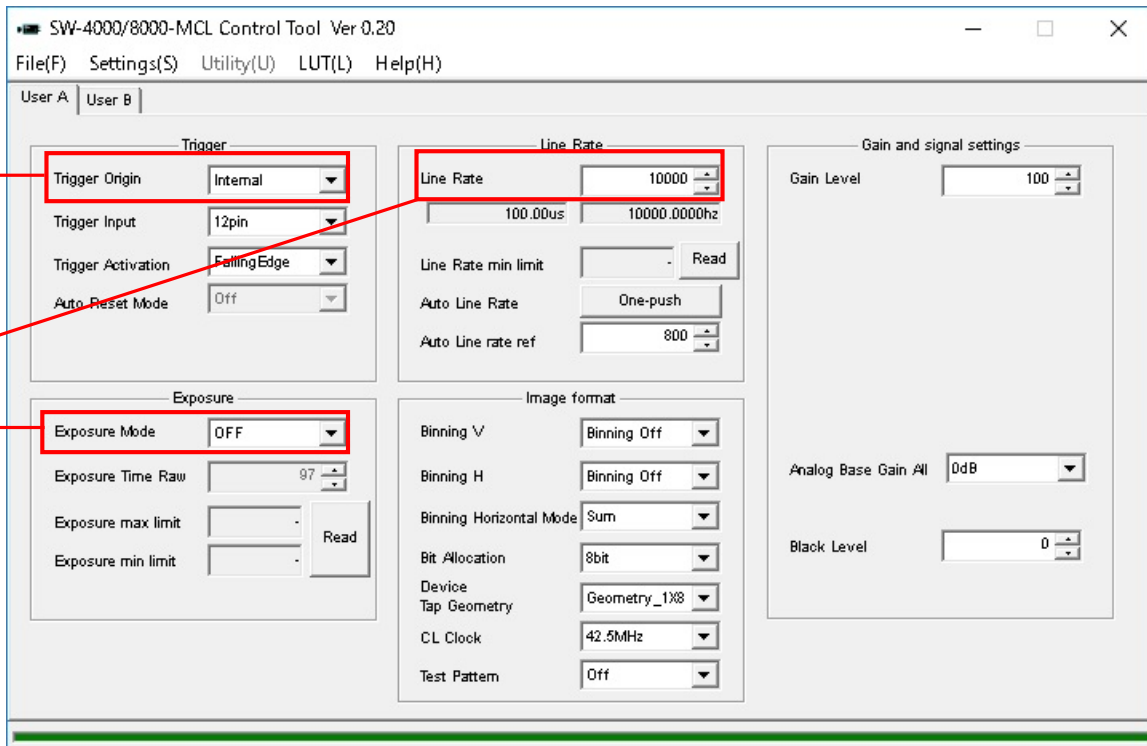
SW-4000/8000-MCL Control Tool Ver 0.20

File(F) Settings(S) Utility(U) LUT(L) Help(H)

User A User B

Trigger

Trigger Origin Internal

Trigger Input 12pin

Trigger Activation FallingEdge

Auto Reset Mode Off

Line Rate

Line Rate 10000

100.00us 10000.0000hz

Line Rate min limit - Read

Auto Line Rate One-push

Auto Line rate ref 800

Gain and signal settings

Gain Level 100

Exposure

Exposure Mode OFF

Exposure Time Raw 97

Exposure max limit -

Exposure min limit -

Read

Image format

Binning V Binning Off

Binning H Binning Off

Binning Horizontal Mode Sum

Bit Allocation 8bit

Device Tap Geometry Geometry_1X8

CL Clock 42.5MHz

Test Pattern Off

Analog Base Gain All 0dB

Black Level 0